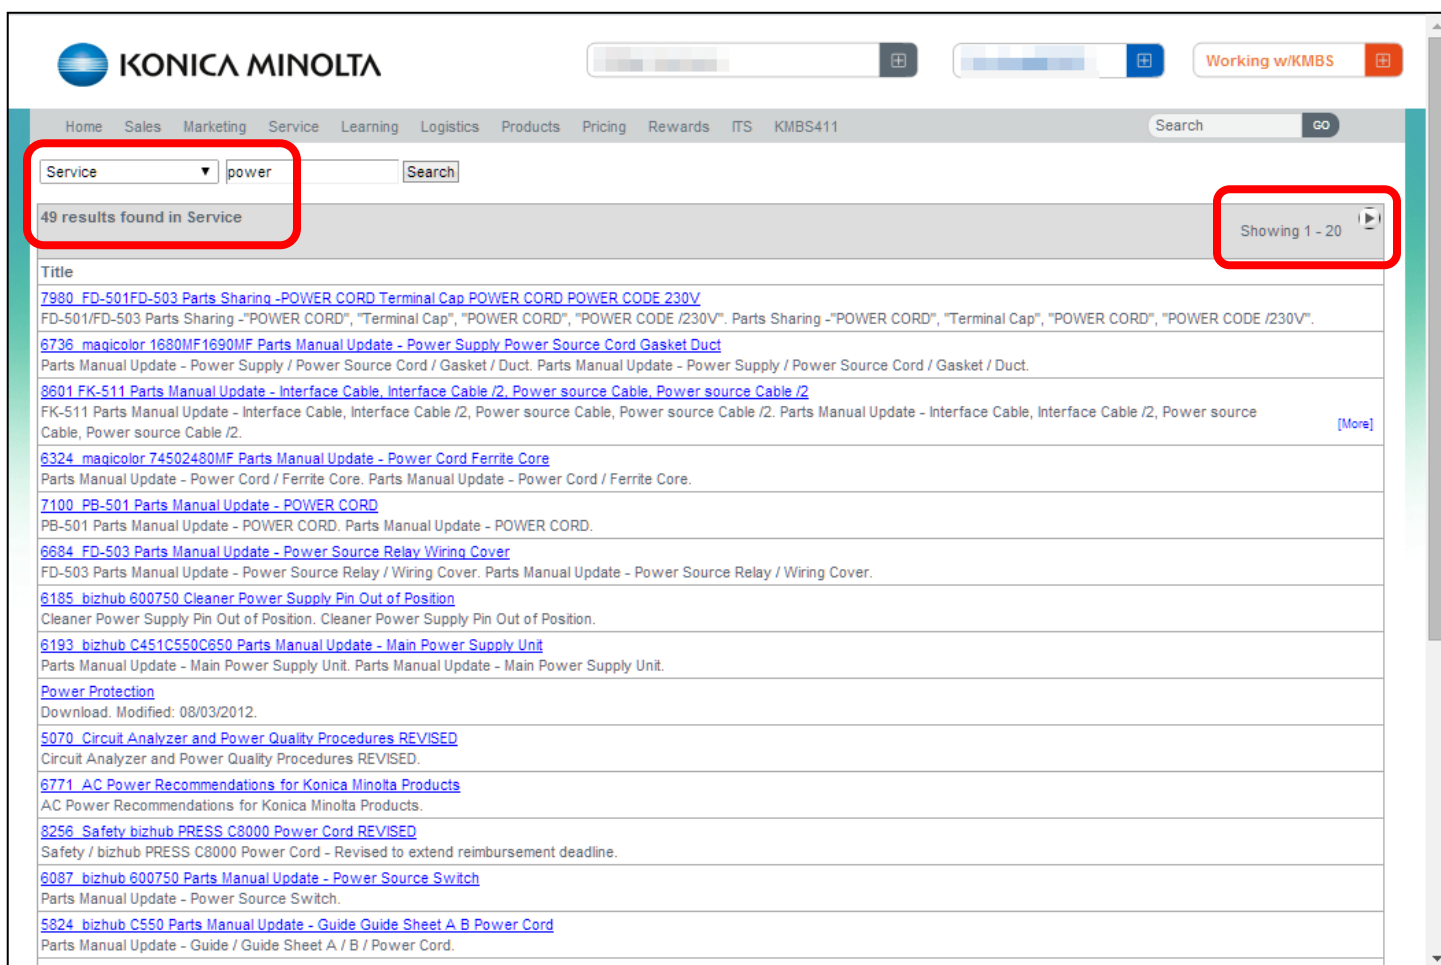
KONICA MINOLTA

Working w/KMBS

Home Sales Marketing Service Learning Logistics Products Pricing Rewards ITS KMBS411

Search GO

Service ▼ power Search

49 results found in Service

Showing 1 - 20

| Title |
|---|
| 7980 FD-501FD-503 Parts Sharing -POWER CORD Terminal Cap POWER CORD POWER CODE 230V<br>FD-501/FD-503 Parts Sharing -"POWER CORD", "Terminal Cap", "POWER CORD", "POWER CODE /230V". Parts Sharing -"POWER CORD", "Terminal Cap", "POWER CORD", "POWER CODE /230V". |
| 6736 magicolor 1680MF1690MF Parts Manual Update - Power Supply Power Source Cord Gasket Duct<br>Parts Manual Update - Power Supply / Power Source Cord / Gasket / Duct. Parts Manual Update - Power Supply / Power Source Cord / Gasket / Duct. |
| 8601 FK-511 Parts Manual Update - Interface Cable, Interface Cable /2, Power source Cable, Power source Cable /2<br>FK-511 Parts Manual Update - Interface Cable, Interface Cable /2, Power source Cable, Power source Cable /2. Parts Manual Update - Interface Cable, Interface Cable /2, Power source Cable, Power source Cable /2. [More] |
| 6324 magicolor 74502480MF Parts Manual Update - Power Cord Ferrite Core<br>Parts Manual Update - Power Cord / Ferrite Core. Parts Manual Update - Power Cord / Ferrite Core. |
| 7100 PB-501 Parts Manual Update - POWER CORD<br>PB-501 Parts Manual Update - POWER CORD. Parts Manual Update - POWER CORD. |
| 6684 FD-503 Parts Manual Update - Power Source Relay Wiring Cover<br>FD-503 Parts Manual Update - Power Source Relay / Wiring Cover. Parts Manual Update - Power Source Relay / Wiring Cover. |
| 6185 bizhub 600750 Cleaner Power Supply Pin Out of Position<br>Cleaner Power Supply Pin Out of Position. Cleaner Power Supply Pin Out of Position. |
| 6193 bizhub C451C550C650 Parts Manual Update - Main Power Supply Unit<br>Parts Manual Update - Main Power Supply Unit. Parts Manual Update - Main Power Supply Unit. |
| Power Protection<br>Download. Modified: 08/03/2012. |
| 5070 Circuit Analyzer and Power Quality Procedures REVISED<br>Circuit Analyzer and Power Quality Procedures REVISED. |
| 6771 AC Power Recommendations for Konica Minolta Products<br>AC Power Recommendations for Konica Minolta Products. |
| 8256 Safety bizhub PRESS C8000 Power Cord REVISED<br>Safety / bizhub PRESS C8000 Power Cord - Revised to extend reimbursement deadline. |
| 6087 bizhub 600750 Parts Manual Update - Power Source Switch<br>Parts Manual Update - Power Source Switch. |
| 5824 bizhub C550 Parts Manual Update - Guide Guide Sheet A B Power Cord<br>Parts Manual Update - Guide / Guide Sheet A / B / Power Cord. |